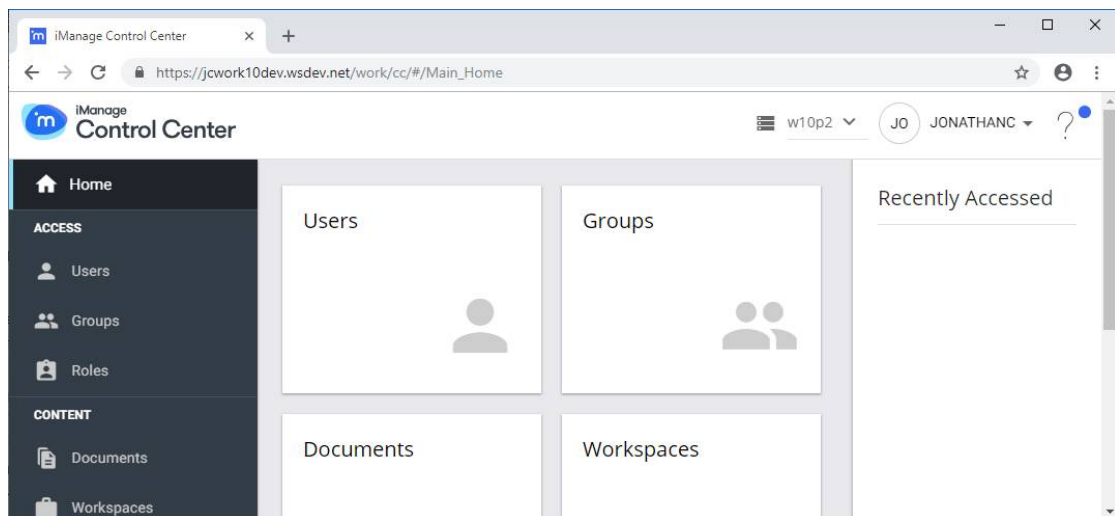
iManage Control Center ×
+
https://jcwork10dev.wsdev.net/work/cc/#/Main_Home

iManage
Control Center

w10p2
JO JONATHANC
?

Home
ACCESS
Users
Groups
Roles
CONTENT
Documents
Workspaces

Users
Groups
Documents
Workspaces

Recently Accessed